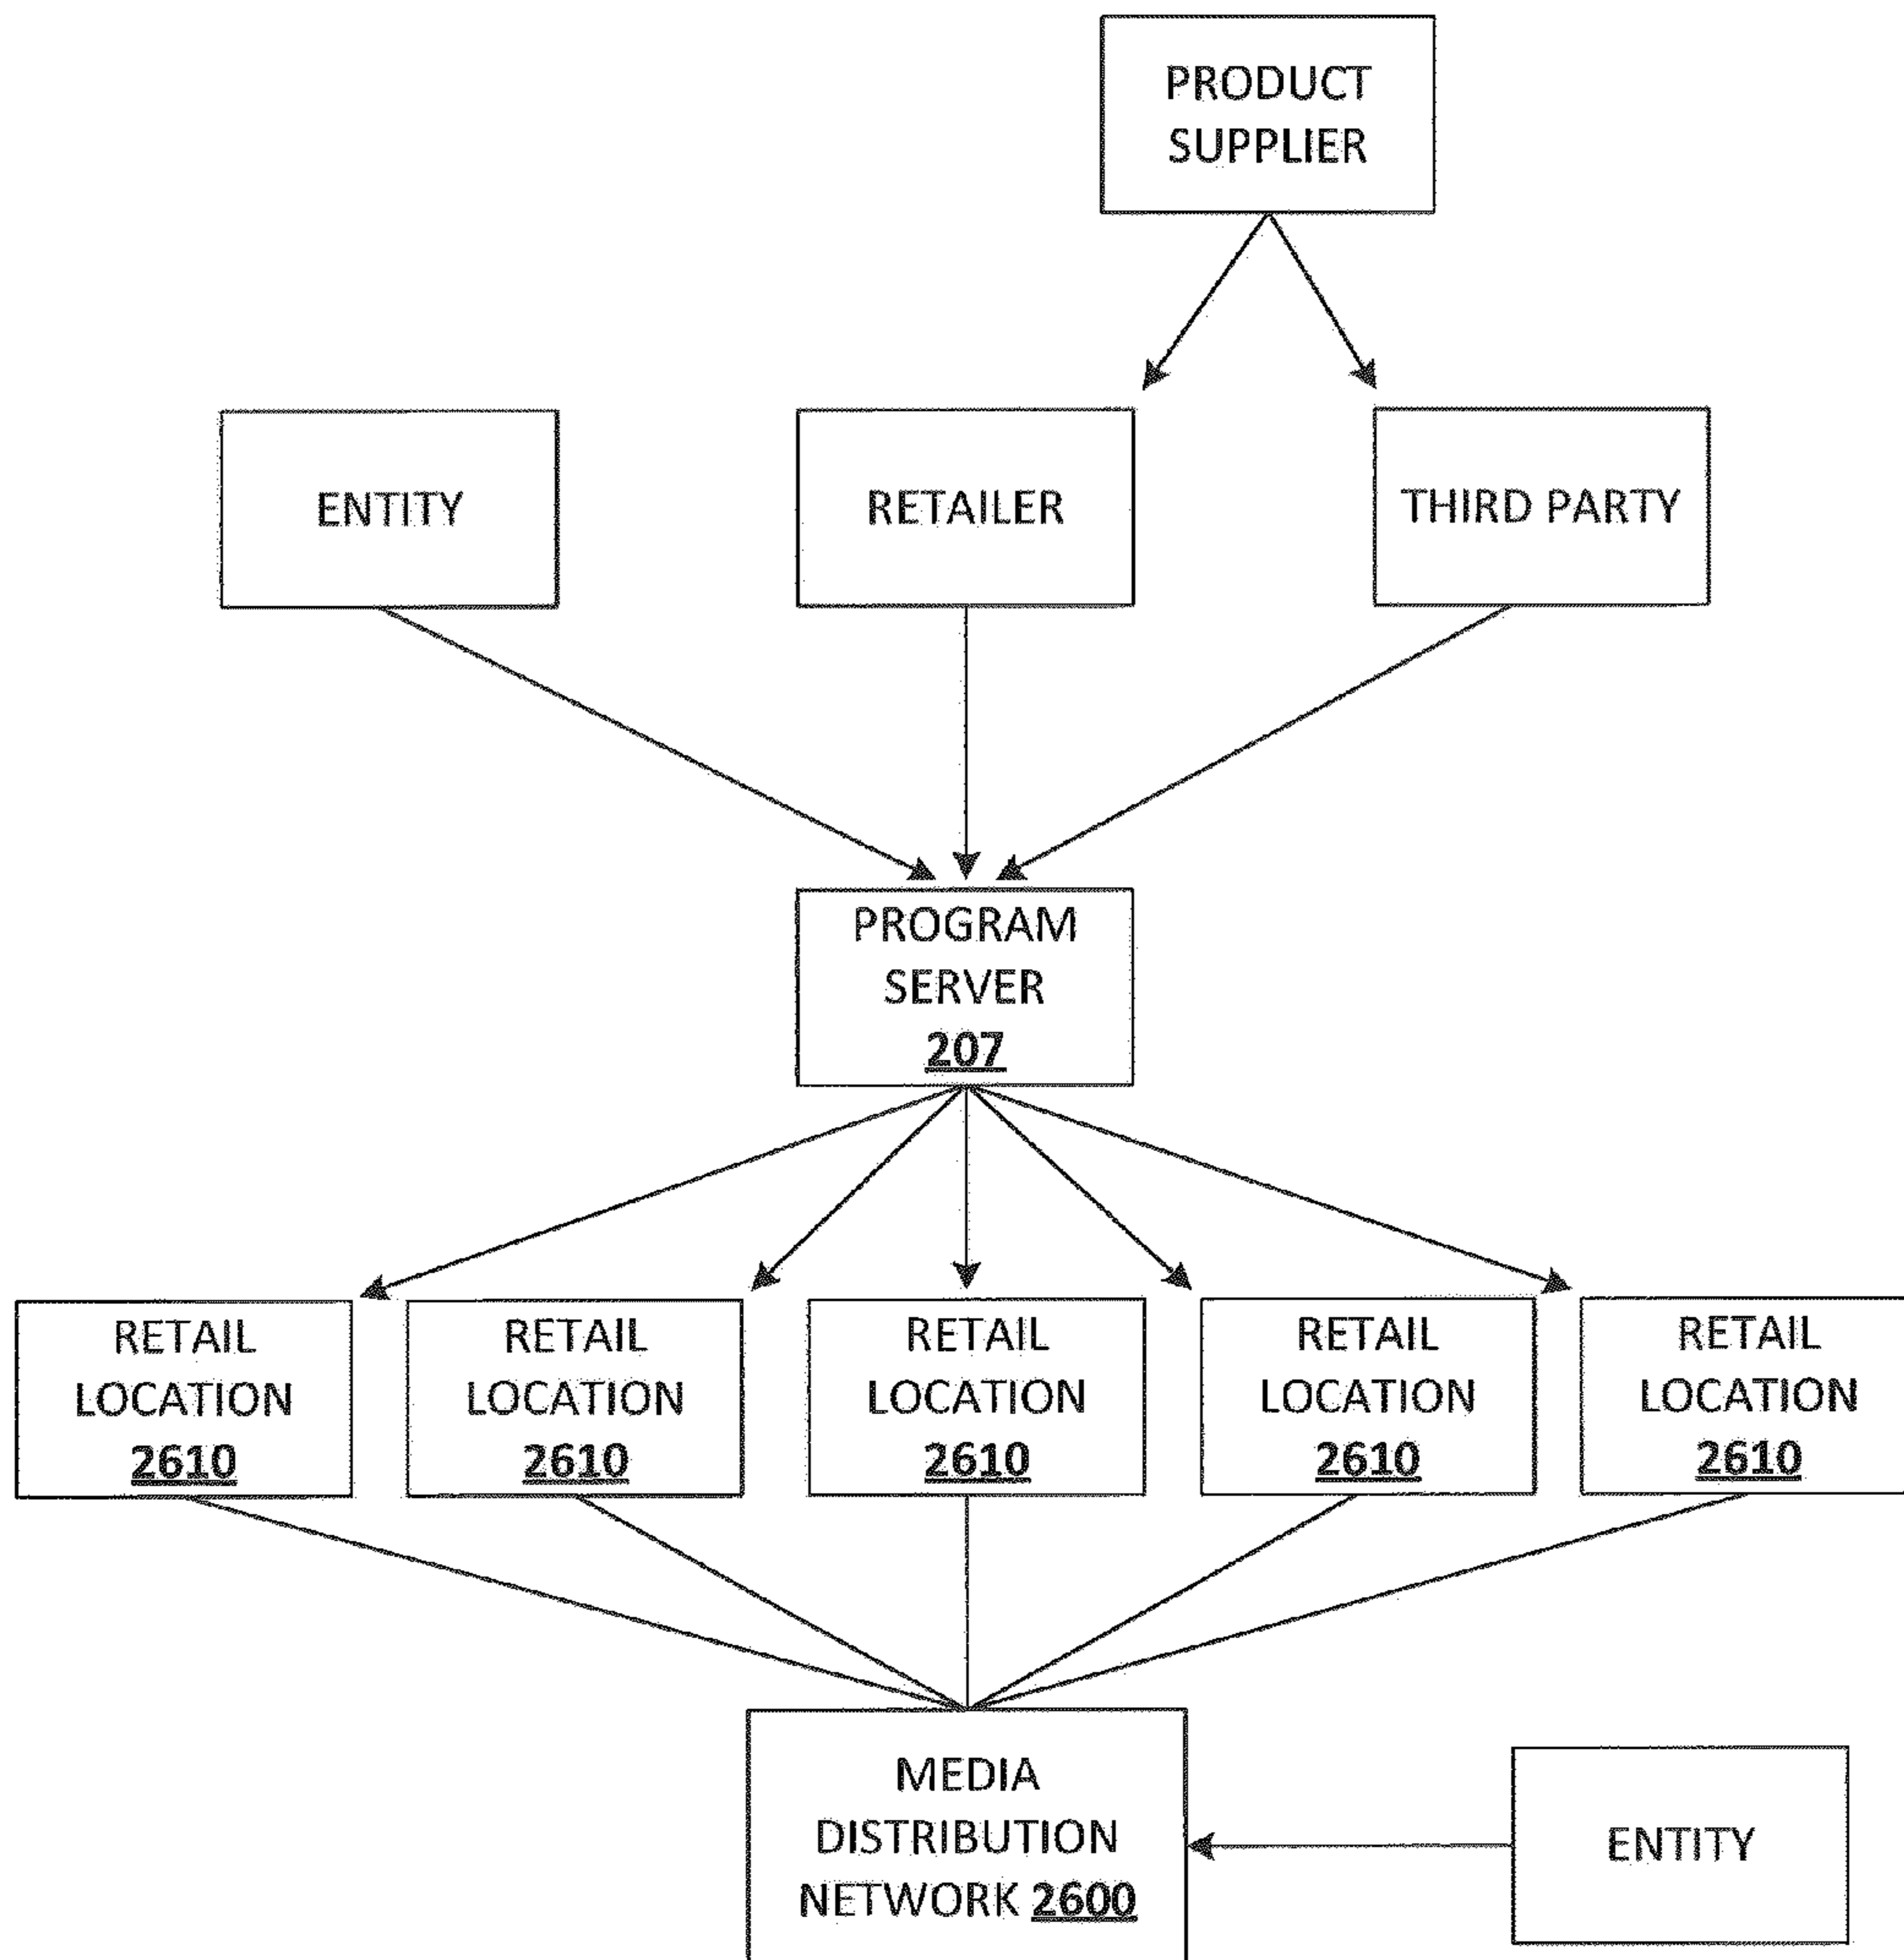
PRODUCT SUPPLIER

ENTITY

RETAILER

THIRD PARTY

PROGRAM SERVER 207

RETAIL LOCATION 2610

RETAIL LOCATION 2610

RETAIL LOCATION 2610

RETAIL LOCATION 2610

RETAIL LOCATION 2610

MEDIA DISTRIBUTION NETWORK 2600

ENTITY